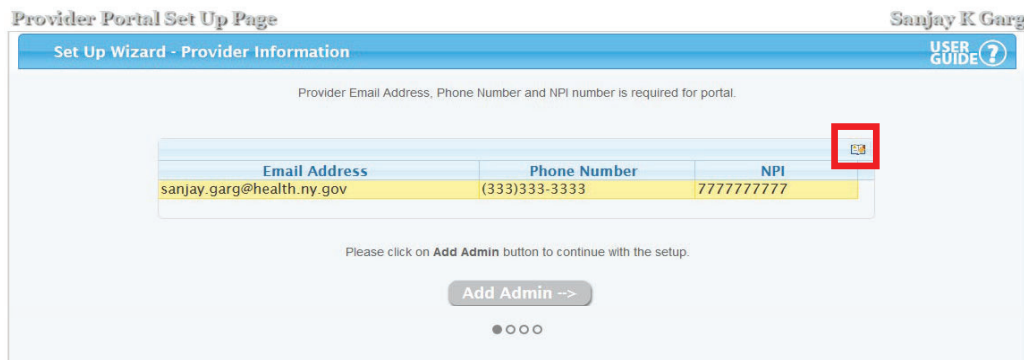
Provider Portal Set Up Page

Sanjay K Garg

Set Up Wizard - Provider Information

USER GUIDE ?

Provider Email Address, Phone Number and NPI number is required for portal.

| Email Address | Phone Number | NPI |
|---|---|---|
| sanjay.garg@health.ny.gov | (333)333-3333 | 7777777777 |

Please click on **Add Admin** button to continue with the setup.

Add Admin -->